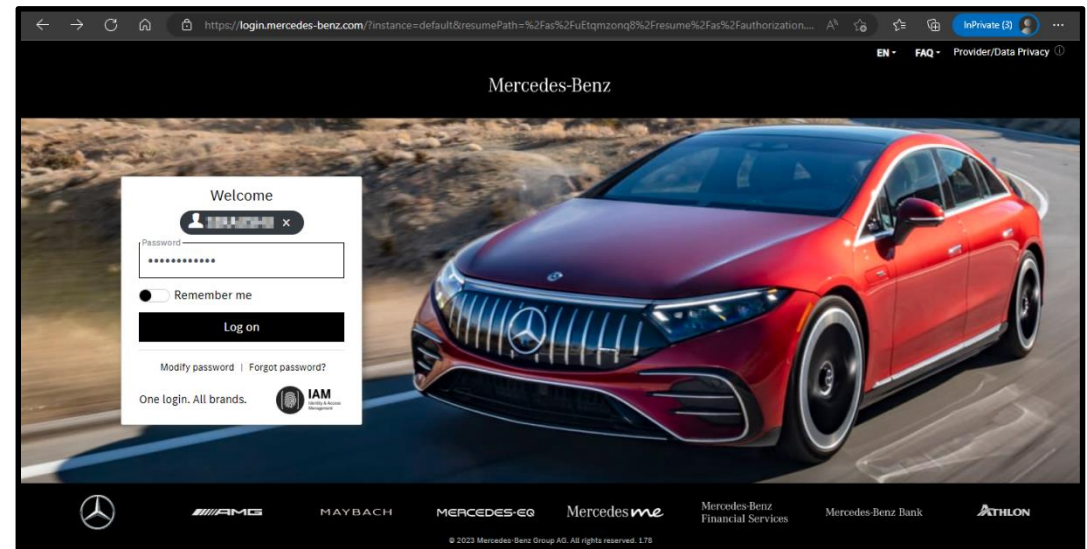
https://login.mercedes-benz.com/?instance=default&resumePath=%2Fas%2FuEtqmzonq8%2Fresume%2Fas%2Fauthorization....

InPrivate (3)

EN ▾ FAQ ▾ Provider/Data Privacy

Mercedes-Benz

Welcome

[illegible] ×

Password

••••••••••••

Remember me

Log on

Modify password | Forgot password?

One login. All brands.

IAM
Identity & Access Management

AMG

MAYBACH

MERCEDES-EQ

Mercedes me

Mercedes-Benz Financial Services

Mercedes-Benz Bank

ATHLON

© 2023 Mercedes-Benz Group AG. All rights reserved. 1.78